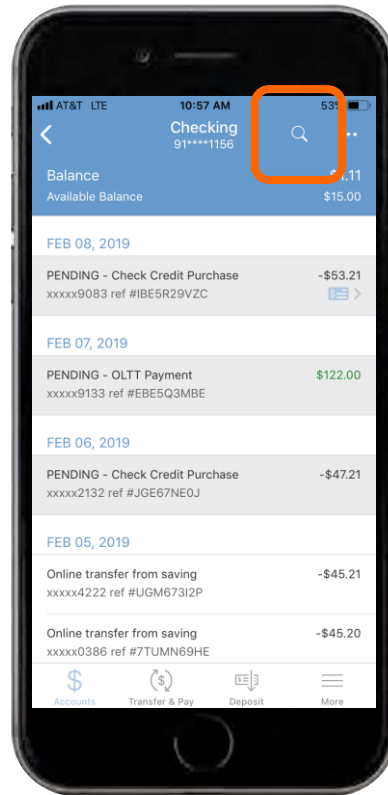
AT&T LTE 10:57 AM 53%

Checking
91*****1156

Balance $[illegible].11
Available Balance $15.00

FEB 08, 2019

PENDING - Check Credit Purchase -$53.21
xxxxx9083 ref #IBE5R29VZC

FEB 07, 2019

PENDING - OLTT Payment $122.00
xxxxx9133 ref #EBE5Q3MBE

FEB 06, 2019

PENDING - Check Credit Purchase -$47.21
xxxxx2132 ref #JGE67NE0J

FEB 05, 2019

Online transfer from saving -$45.21
xxxxx4222 ref #UGM673I2P

Online transfer from saving -$45.20
xxxxx0386 ref #7TUMN69HE

Accounts Transfer & Pay Deposit More